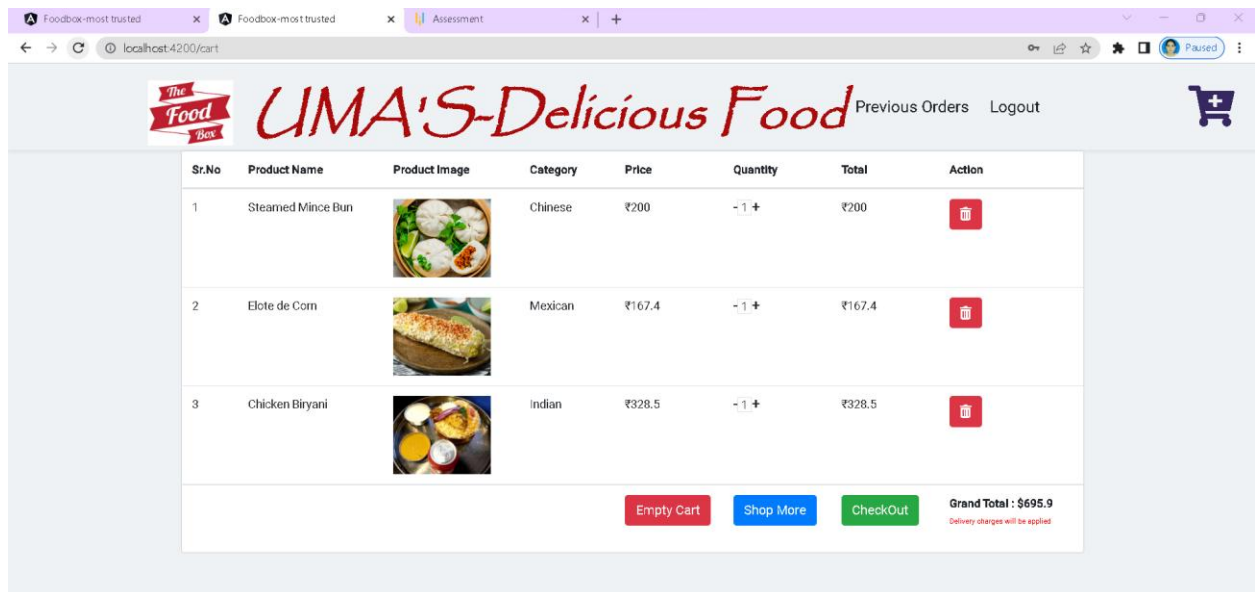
Foodbox-most trusted
Foodbox-most trusted
Assessment
localhost:4200/cart
Paused

The Food Box
UMA'S-Delicious Food
Previous Orders
Logout

| Sr.No | Product Name | Product Image | Category | Price | Quantity | Total | Action |
|---|---|---|---|---|---|---|---|
| 1 | Steamed Mince Bun | | Chinese | ₹200 | - 1 + | ₹200 | |
| 2 | Elote de Corn | | Mexican | ₹167.4 | - 1 + | ₹167.4 | |
| 3 | Chicken Biryani | | Indian | ₹328.5 | - 1 + | ₹328.5 | |

Empty Cart
Shop More
CheckOut
Grand Total : $695.9
Delivery charges will be applied